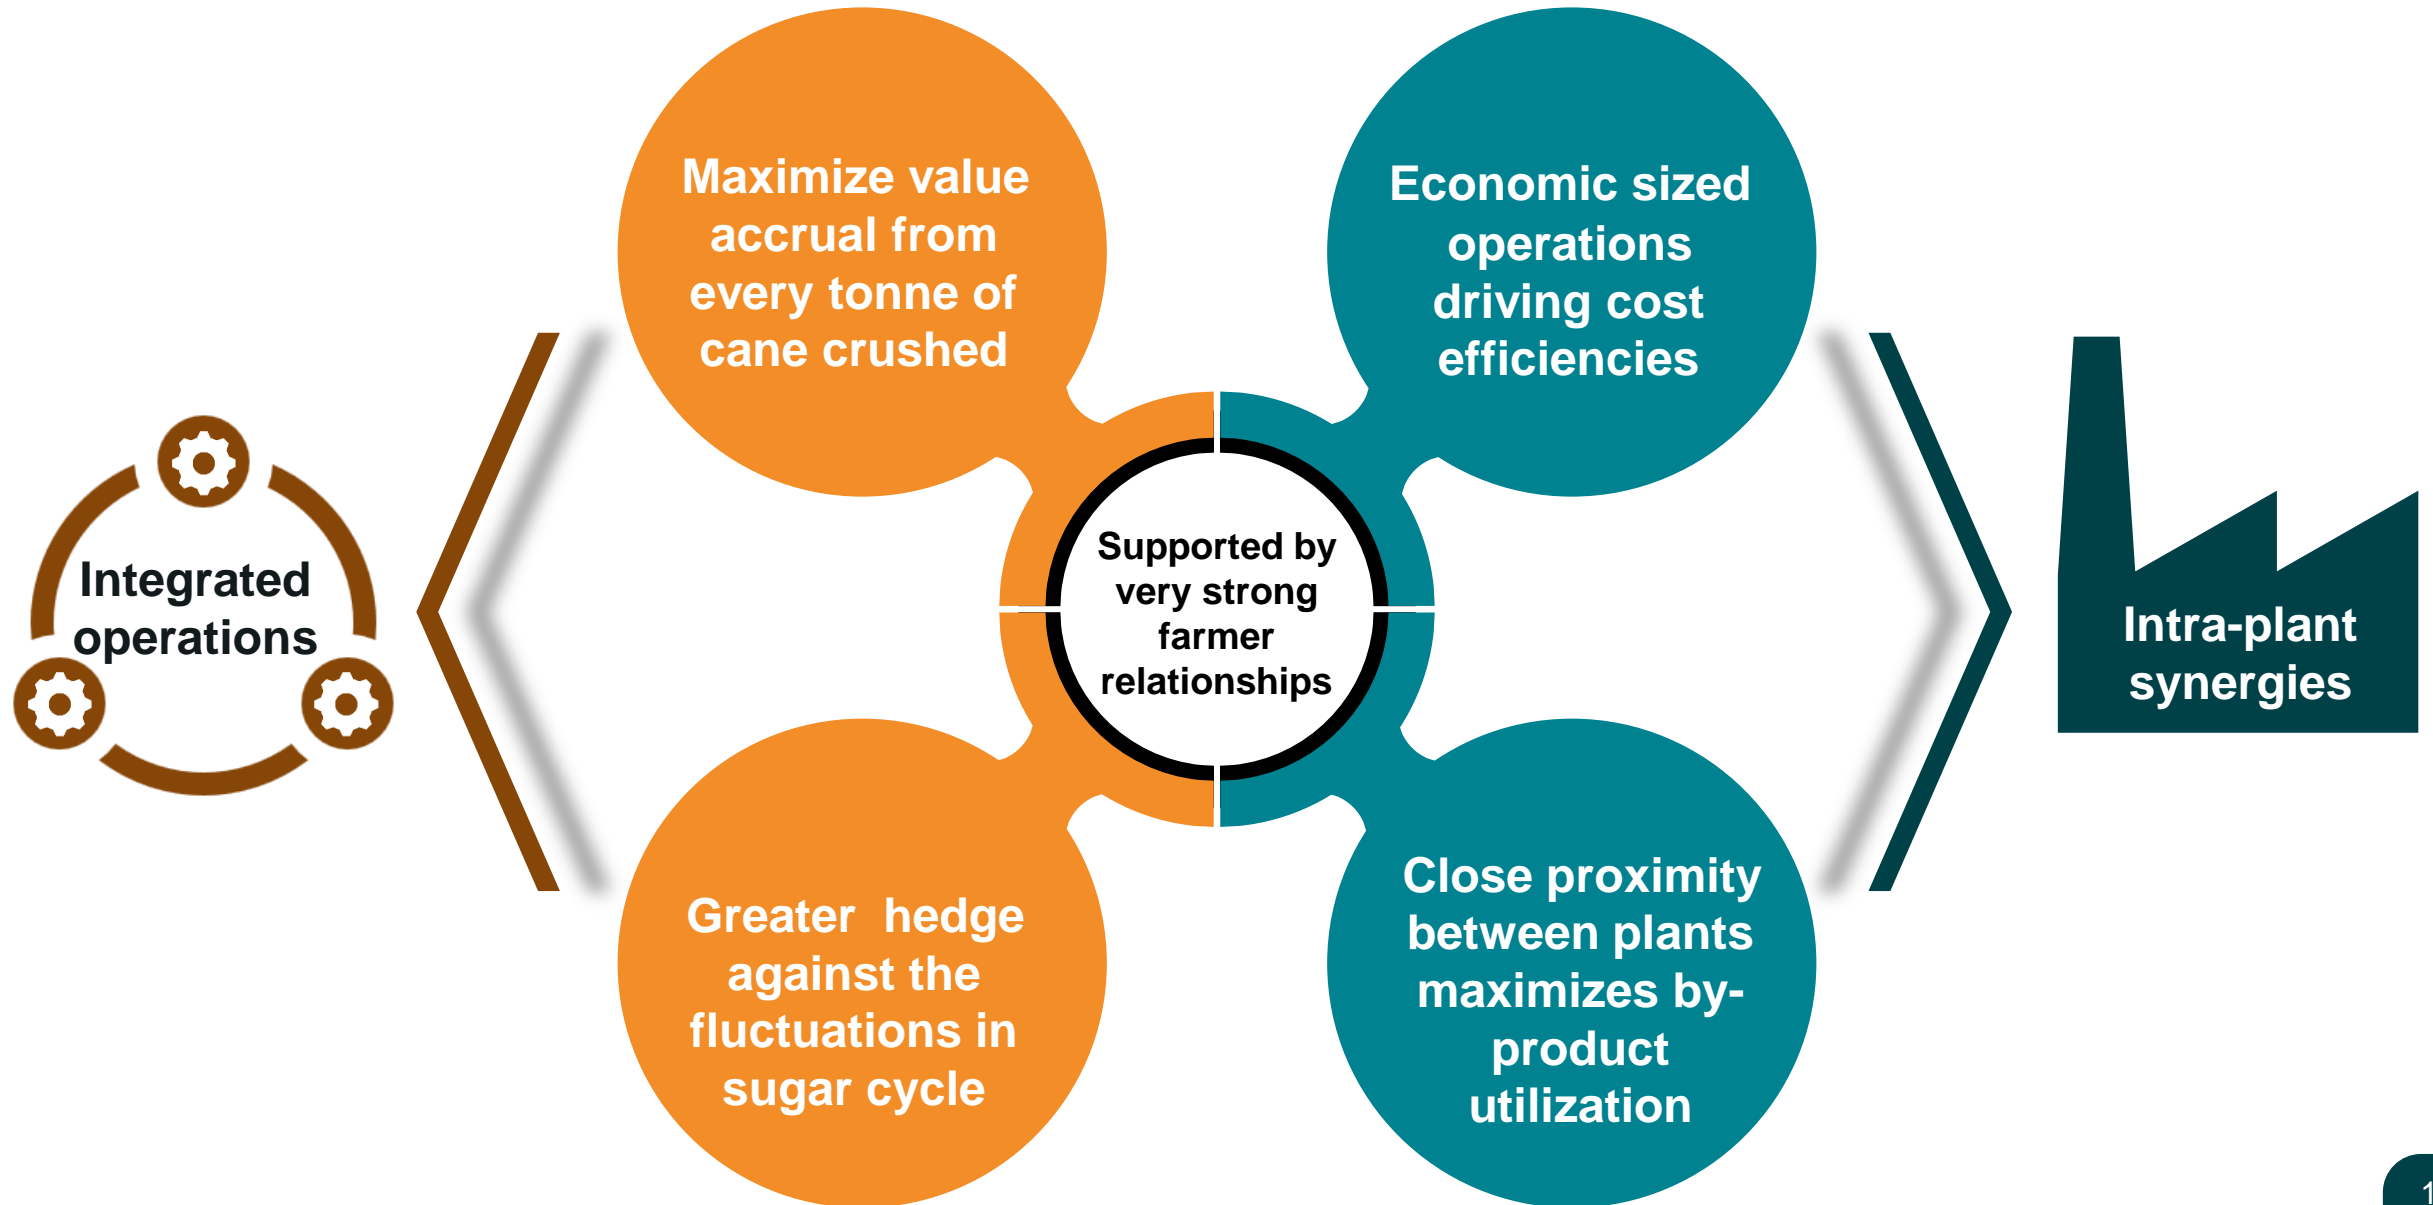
Integrated operations

Maximize value accrual from every tonne of cane crushed

Economic sized operations driving cost efficiencies

Supported by very strong farmer relationships

Greater hedge against the fluctuations in sugar cycle

Close proximity between plants maximizes by-product utilization

Intra-plant synergies

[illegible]